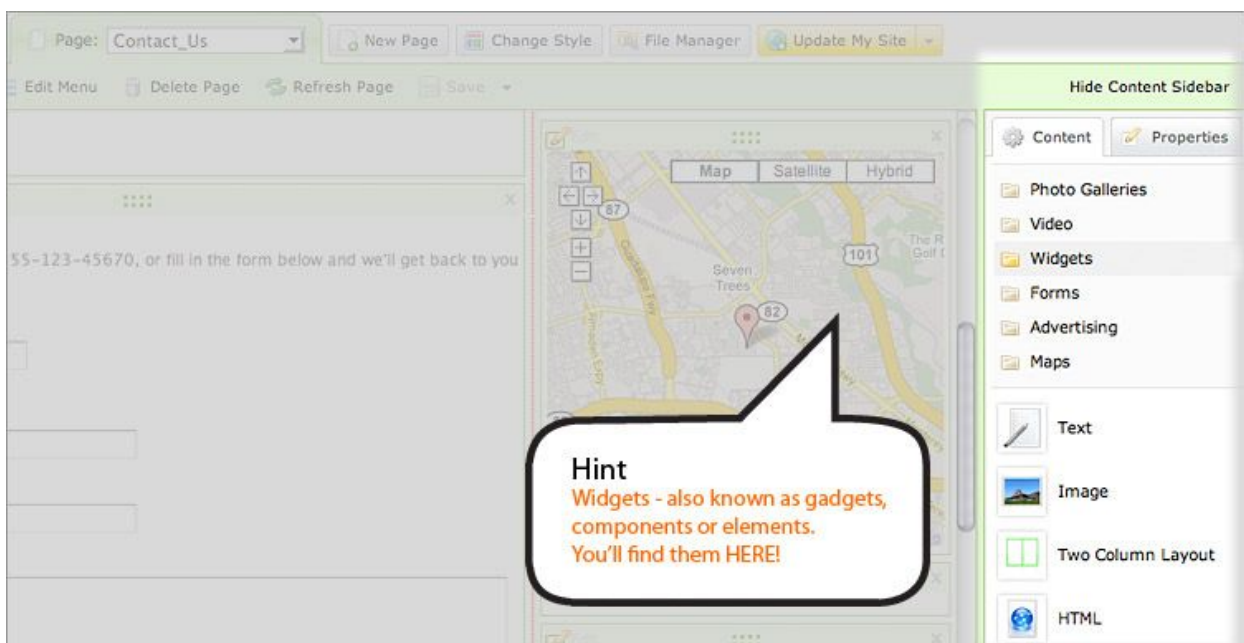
Page: Contact_Us New Page Change Style File Manager Update My Site

Edit Menu Delete Page Refresh Page Save

Hide Content Sidebar

55-123-45670, or fill in the form below and we'll get back to you

Map Satellite Hybrid

87

101

Seven Trees

82

The R Golf (

Content Properties

Photo Galleries
Video
Widgets
Forms
Advertising
Maps

Text
Image
Two Column Layout
HTML

Hint
Widgets - also known as gadgets, components or elements.
You'll find them HERE!